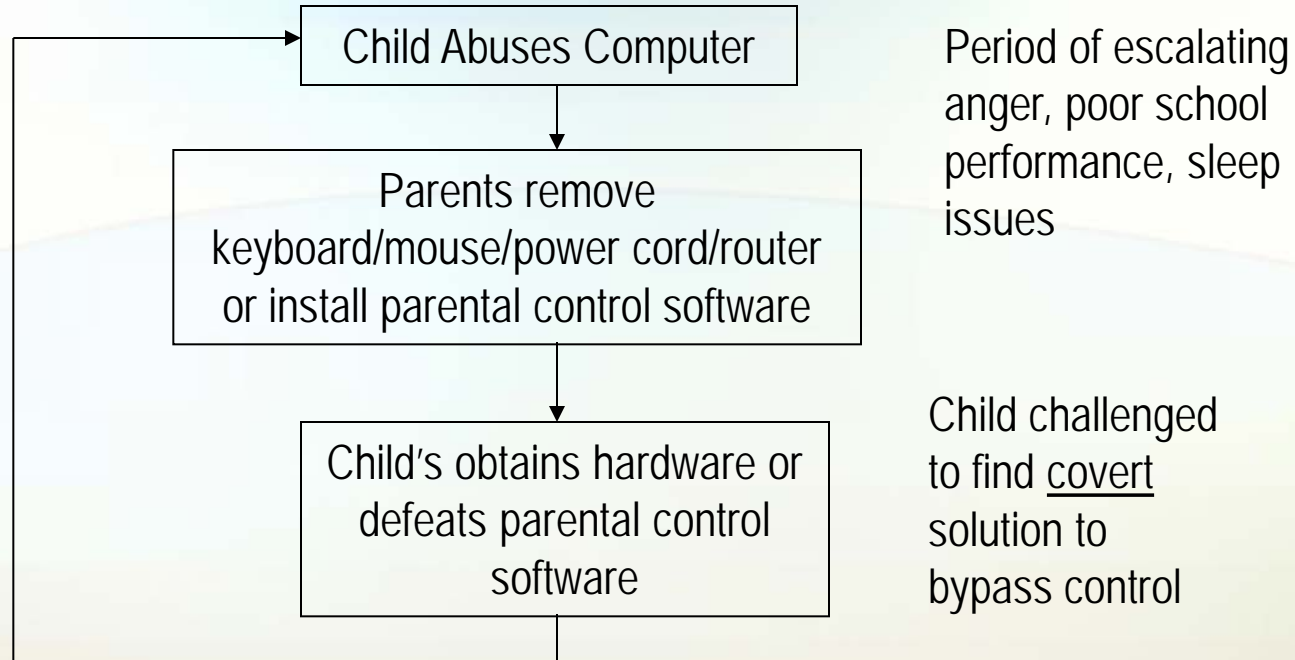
Child Abuses Computer

Period of escalating anger, poor school performance, sleep issues

Parents remove keyboard/mouse/power cord/router or install parental control software

Child's obtains hardware or defeats parental control software

Child challenged to find covert solution to bypass control